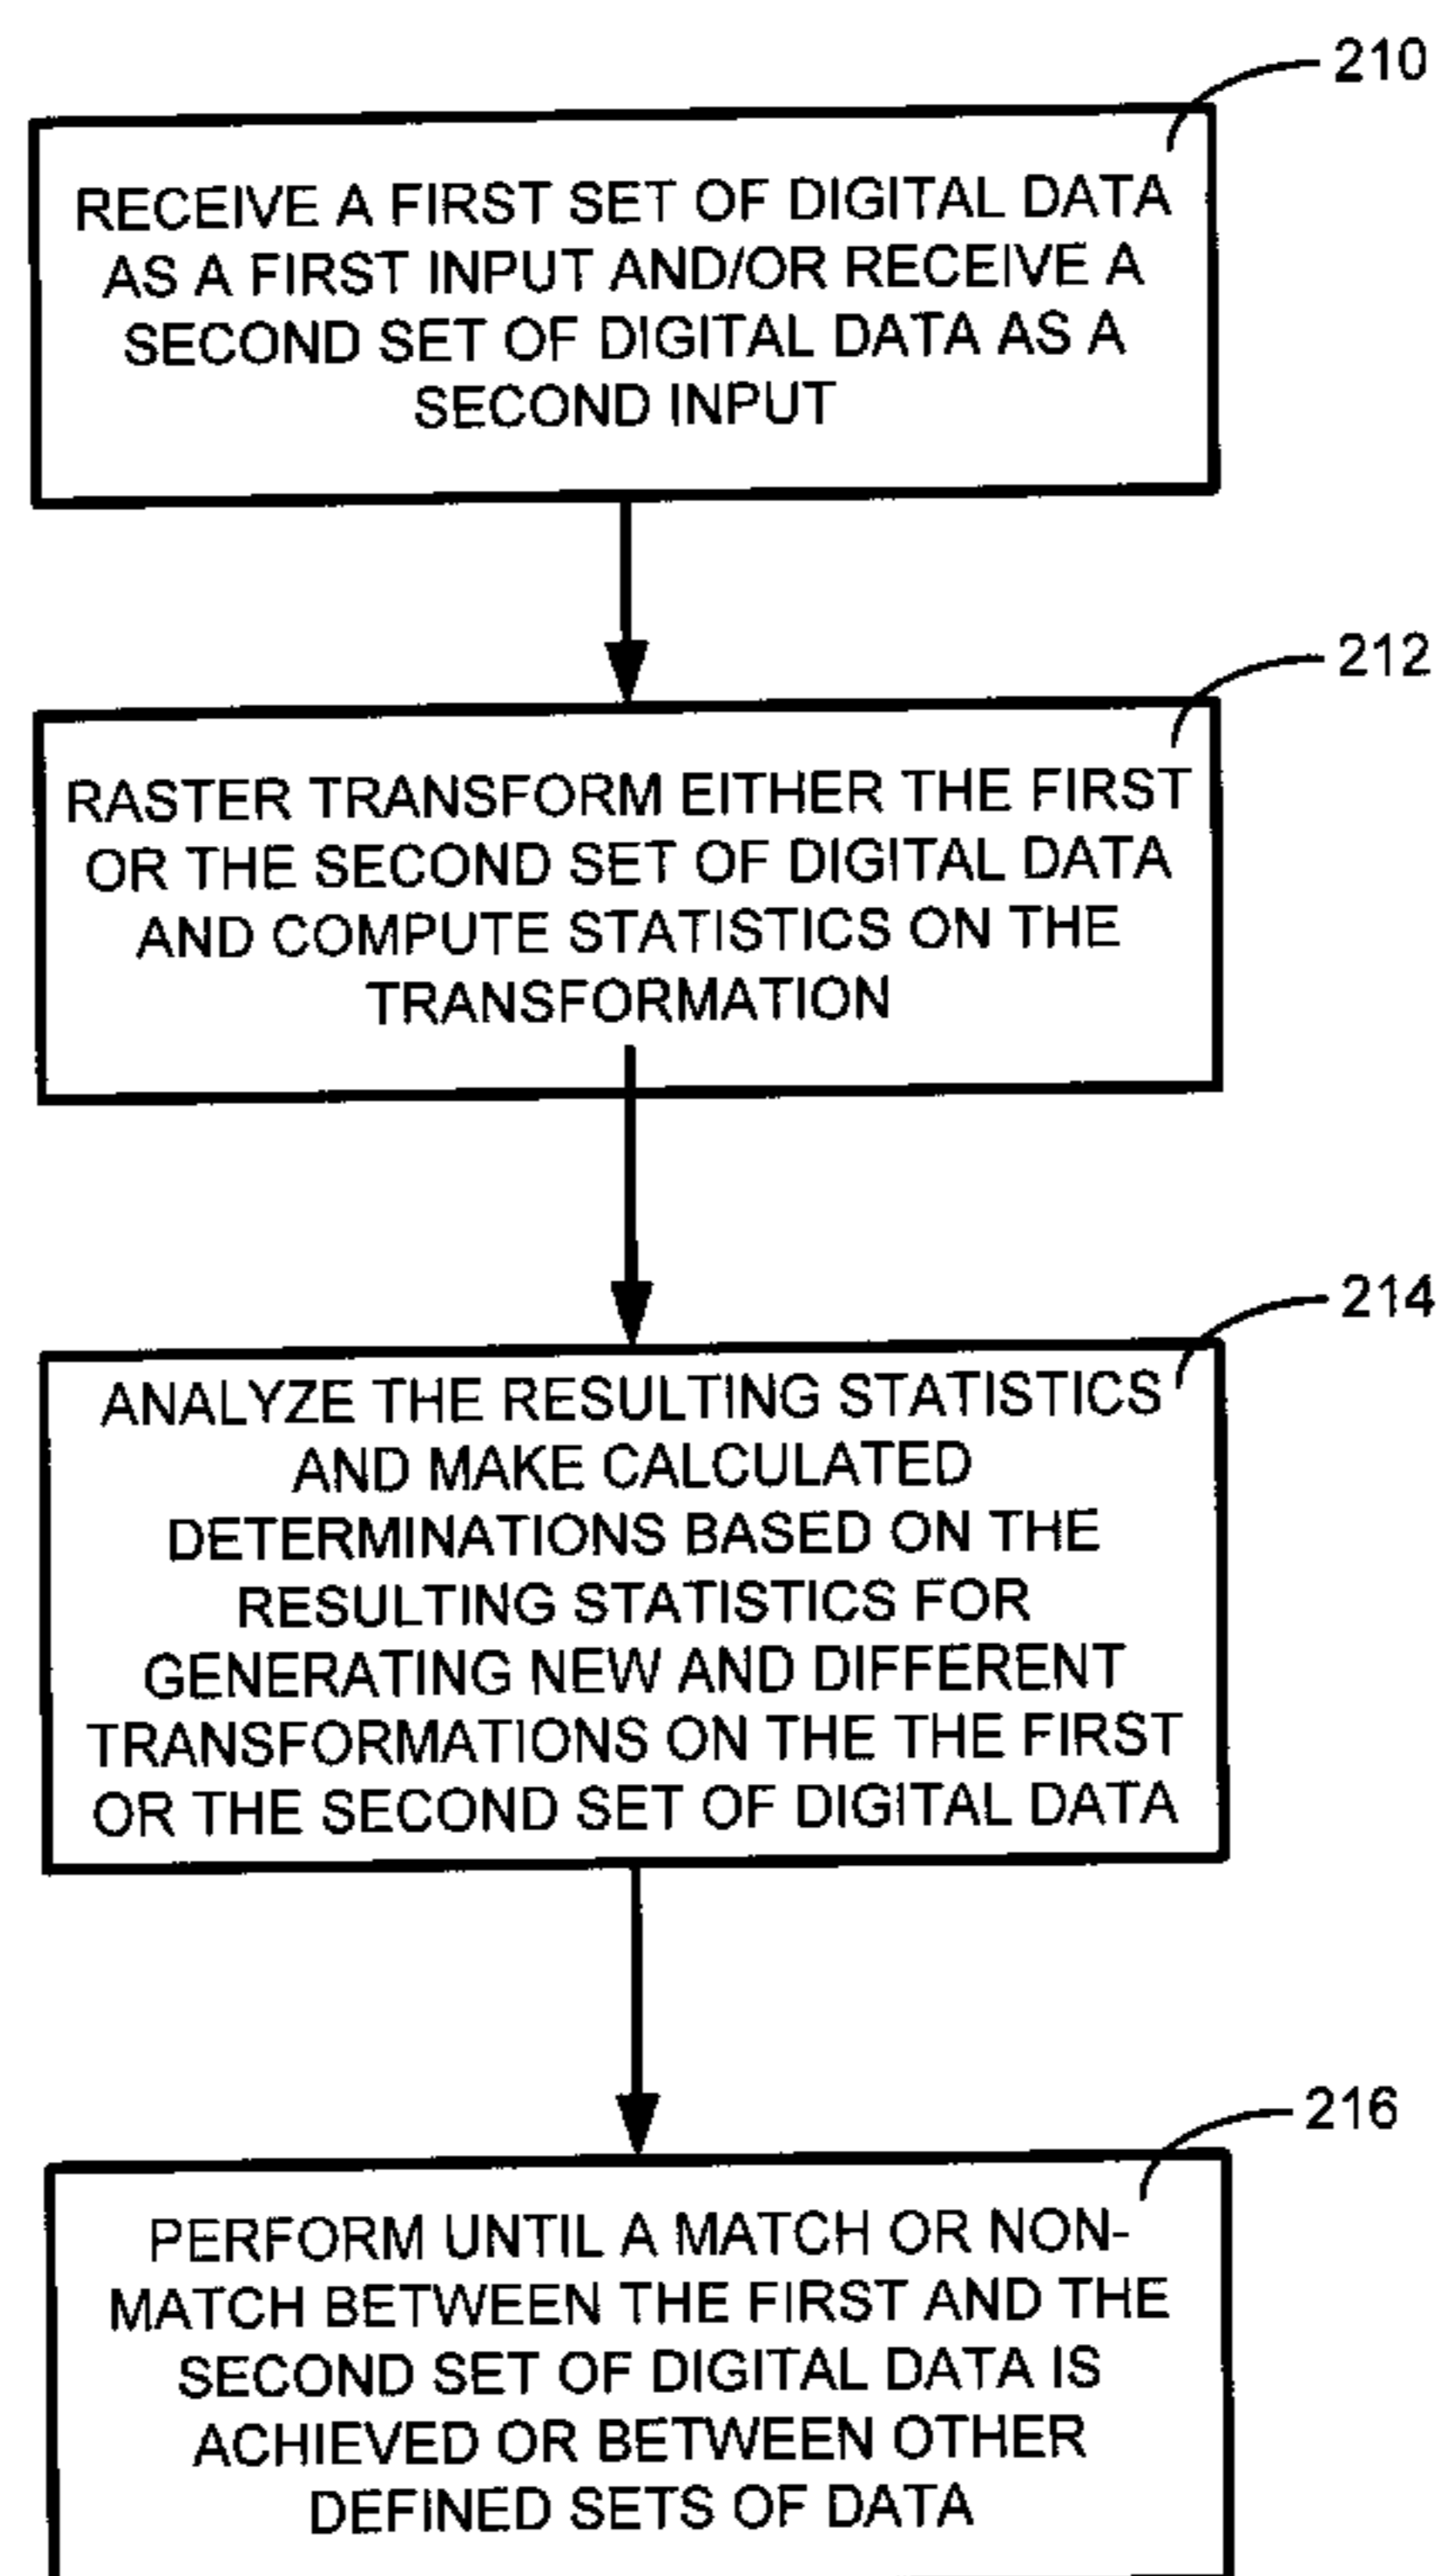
210

RECEIVE A FIRST SET OF DIGITAL DATA AS A FIRST INPUT AND/OR RECEIVE A SECOND SET OF DIGITAL DATA AS A SECOND INPUT

212

RASTER TRANSFORM EITHER THE FIRST OR THE SECOND SET OF DIGITAL DATA AND COMPUTE STATISTICS ON THE TRANSFORMATION

214

ANALYZE THE RESULTING STATISTICS AND MAKE CALCULATED DETERMINATIONS BASED ON THE RESULTING STATISTICS FOR GENERATING NEW AND DIFFERENT TRANSFORMATIONS ON THE THE FIRST OR THE SECOND SET OF DIGITAL DATA

216

PERFORM UNTIL A MATCH OR NON-MATCH BETWEEN THE FIRST AND THE SECOND SET OF DIGITAL DATA IS ACHIEVED OR BETWEEN OTHER DEFINED SETS OF DATA